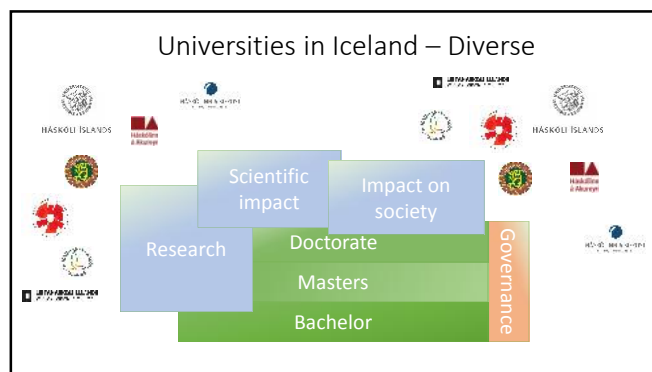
Universities in Iceland – Diverse

HÁSKÓLI ÍSLANDS

Háskólinn á Akureyri

HÁSKÓLI ÍSLANDS

Háskólinn á Akureyri

Scientific impact

Impact on society

Research

Doctorate

Masters

Bachelor

Governance